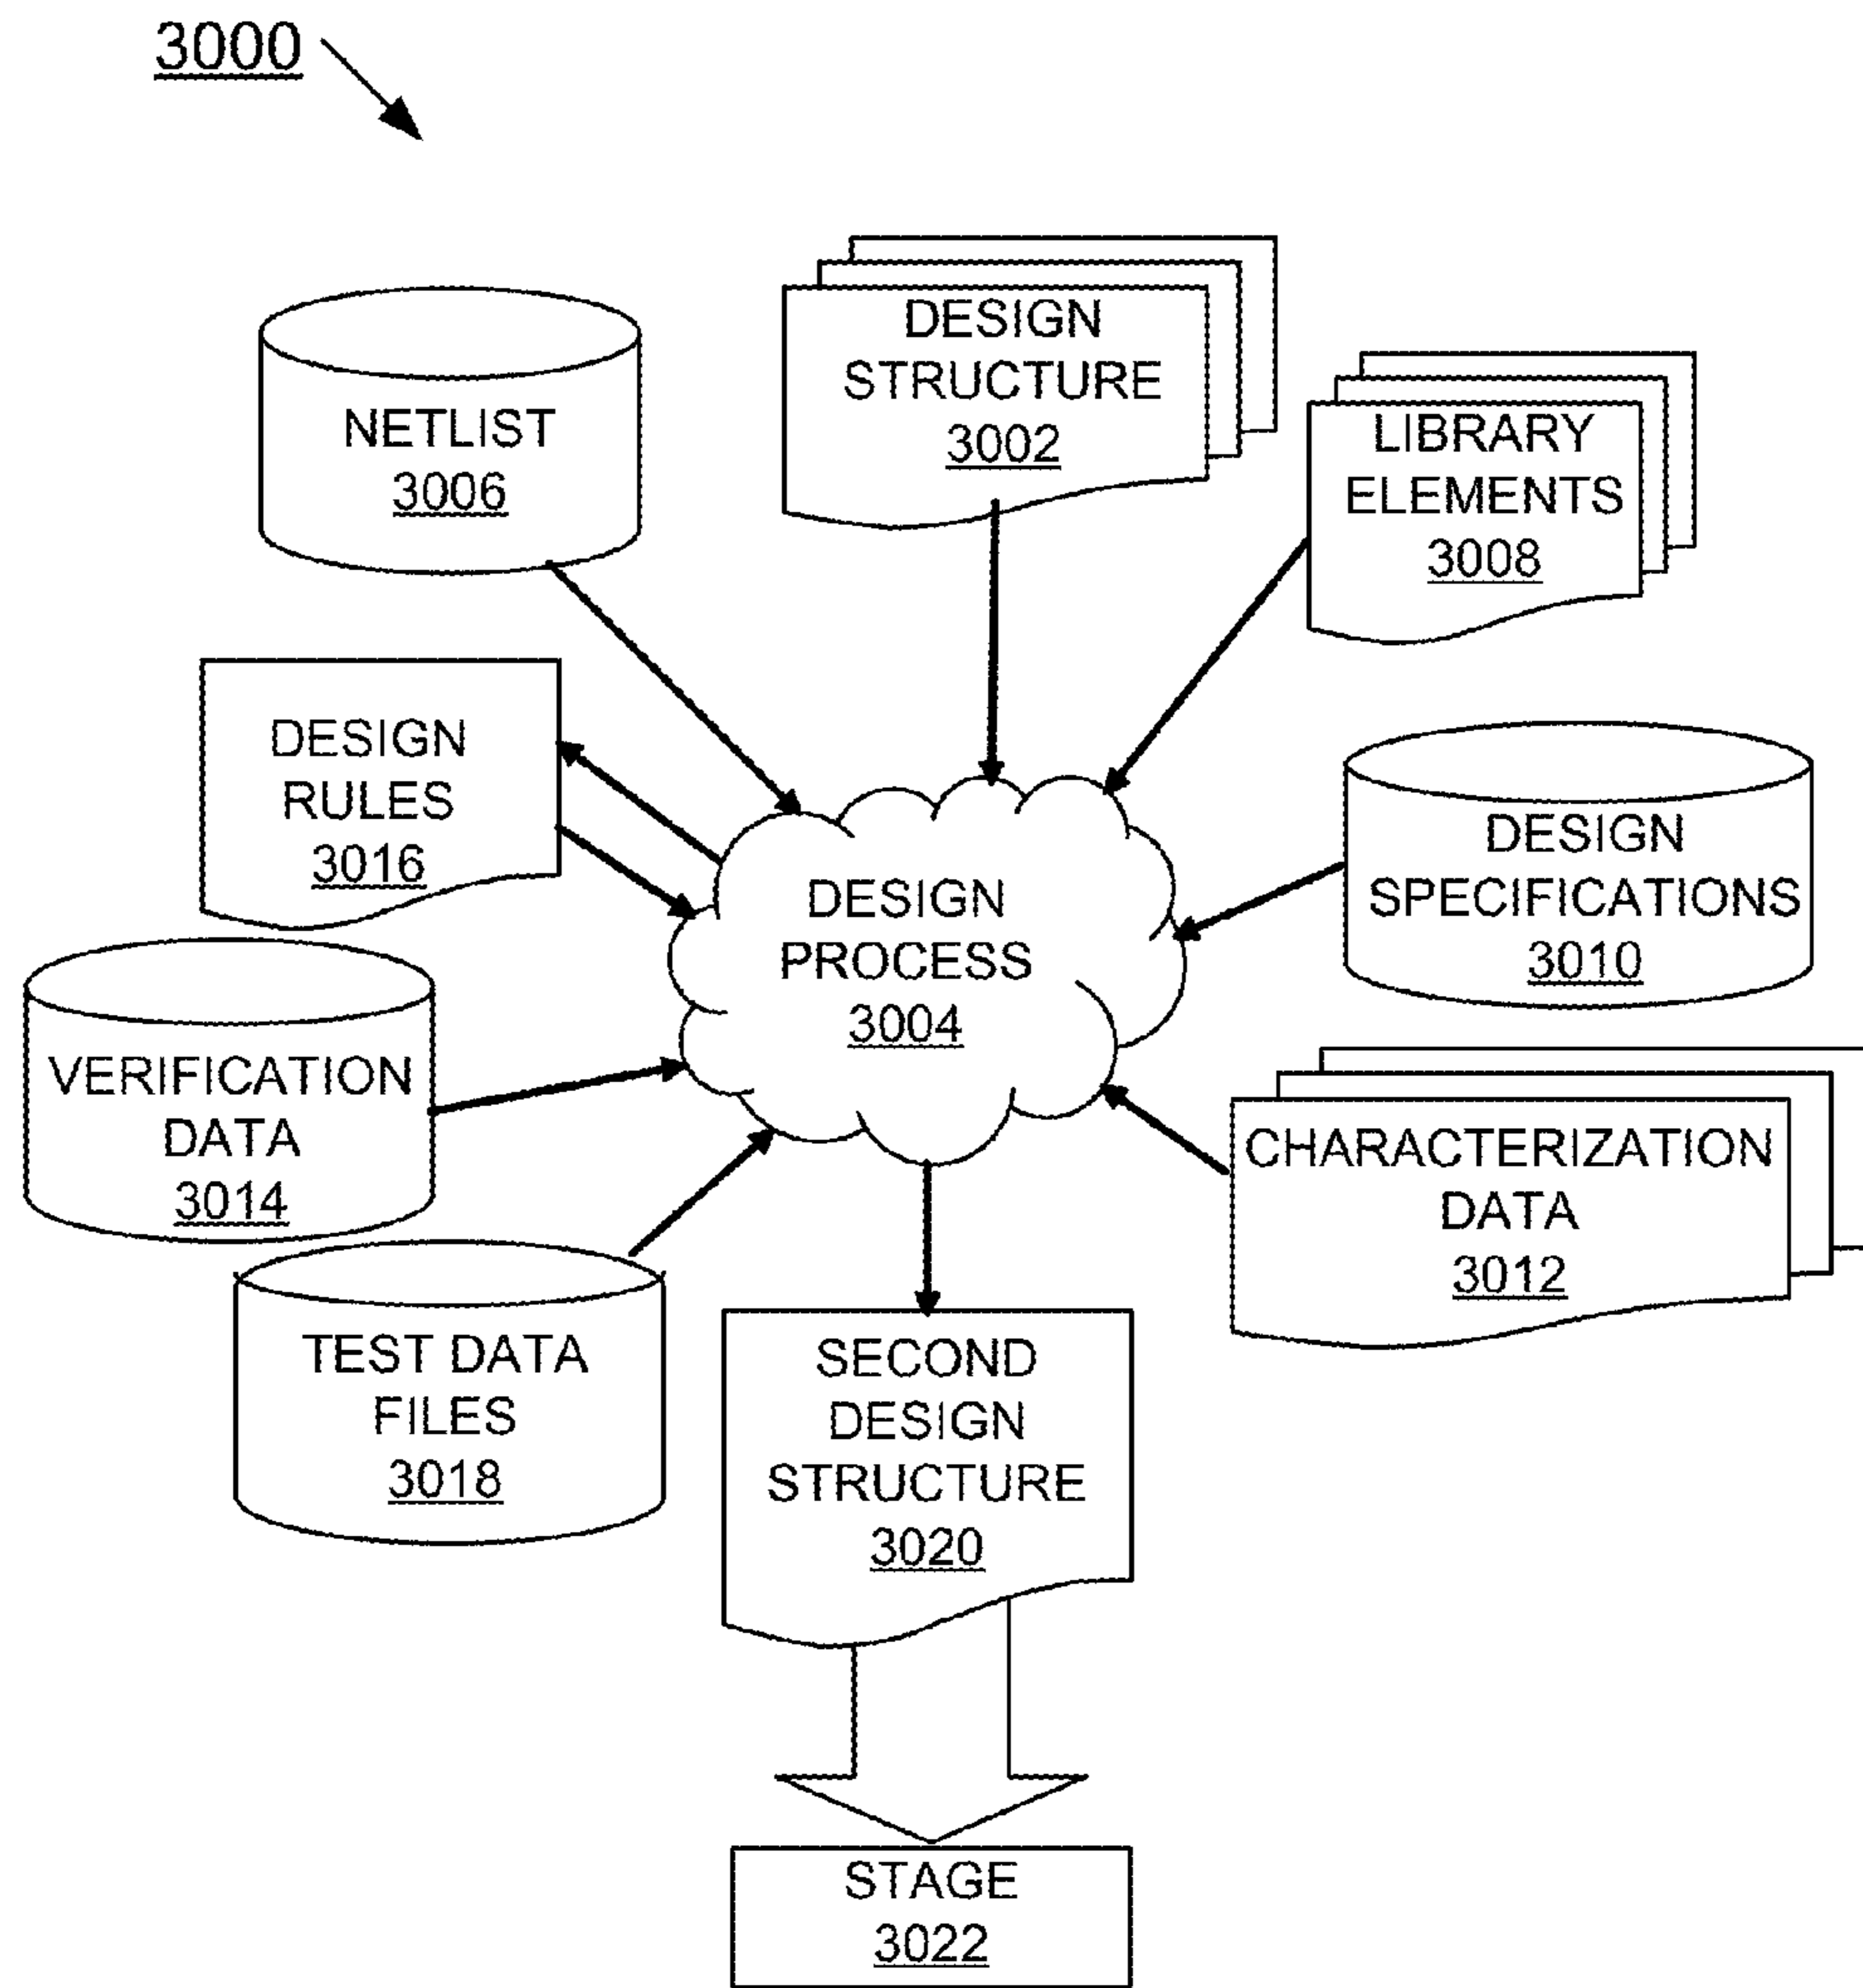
3000

DESIGN STRUCTURE 3002

NETLIST 3006

LIBRARY ELEMENTS 3008

DESIGN RULES 3016

DESIGN PROCESS 3004

DESIGN SPECIFICATIONS 3010

VERIFICATION DATA 3014

CHARACTERIZATION DATA 3012

TEST DATA FILES 3018

SECOND DESIGN STRUCTURE 3020

STAGE 3022